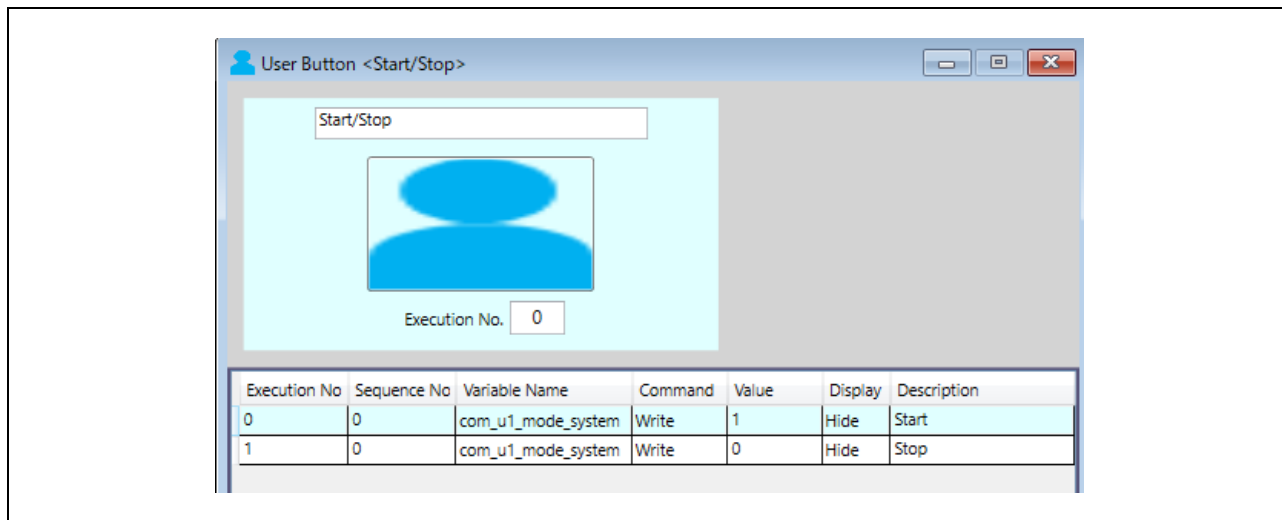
User Button <Start/Stop>

Start/Stop

Execution No. 0

| Execution No | Sequence No | Variable Name | Command | Value | Display | Description |
|---|---|---|---|---|---|---|
| 0 | 0 | com_u1_mode_system | Write | 1 | Hide | Start |
| 1 | 0 | com_u1_mode_system | Write | 0 | Hide | Stop |